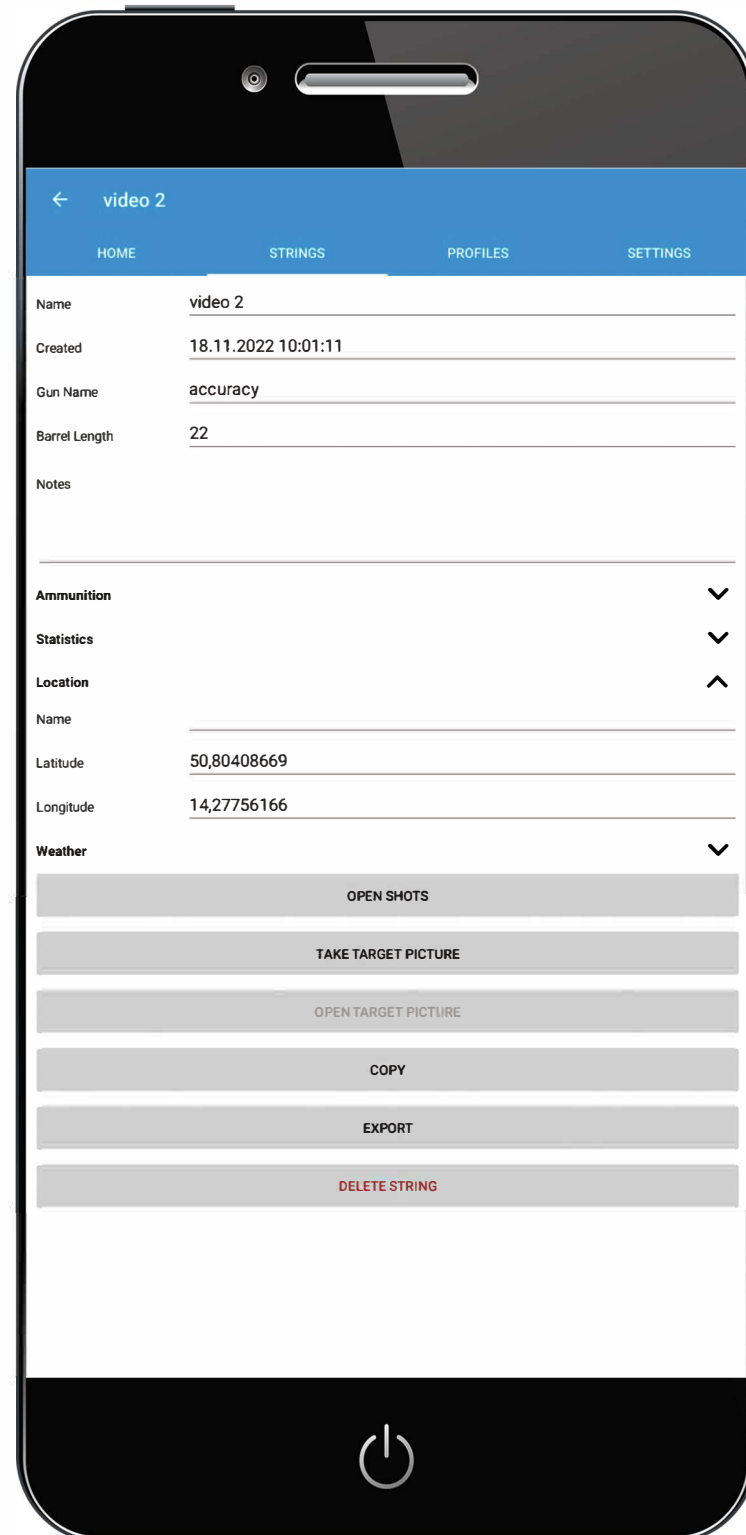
← video 2

HOME STRINGS PROFILES SETTINGS

Name video 2

Created 18.11.2022 10:01:11

Gun Name accuracy

Barrel Length 22

Notes

Ammunition

Statistics

Location

Name

Latitude 50,80408669

Longitude 14,27756166

Weather

OPEN SHOTS

TAKE TARGET PICTURE

OPEN TARGET PICTURE

COPY

EXPORT

DELETE STRING